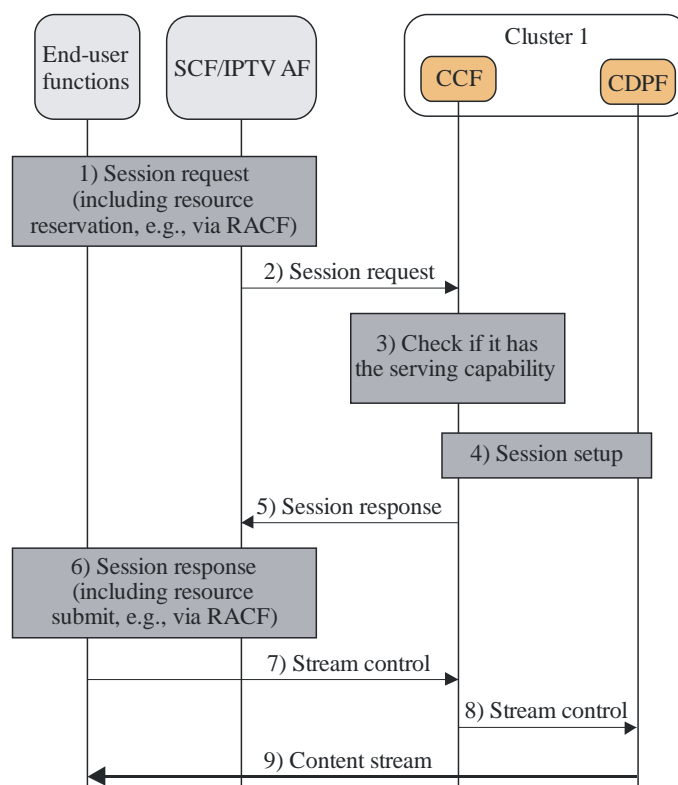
End-user functions

SCF/IPTV AF

Cluster 1

CCF

CDPF

1) Session request (including resource reservation, e.g., via RACF)

2) Session request

3) Check if it has the serving capability

4) Session setup

5) Session response

6) Session response (including resource submit, e.g., via RACF)

7) Stream control

8) Stream control

9) Content stream